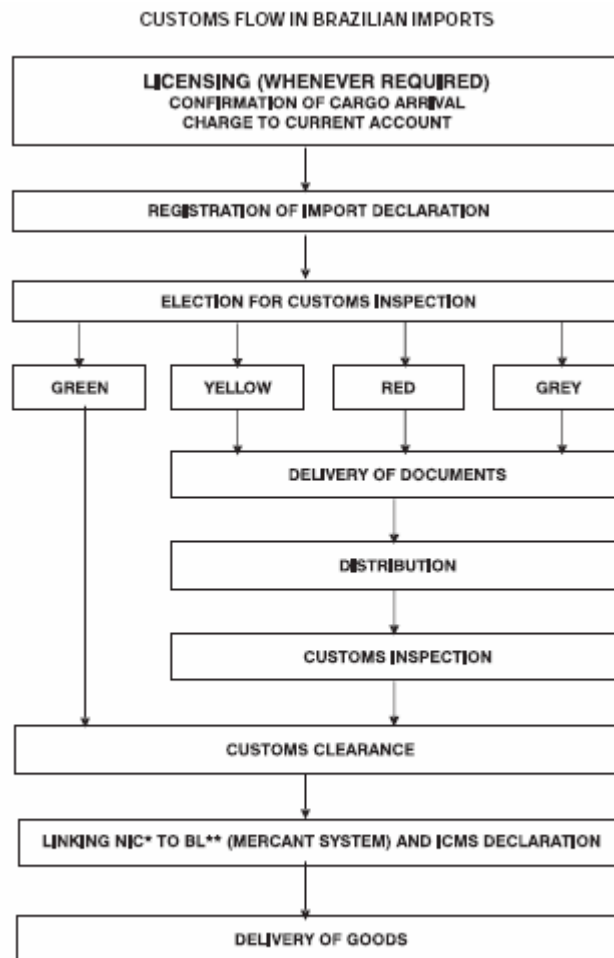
CUSTOMS FLOW IN BRAZILIAN IMPORTS

LICENSING (WHENEVER REQUIRED)
CONFIRMATION OF CARGO ARRIVAL
CHARGE TO CURRENT ACCOUNT

REGISTRATION OF IMPORT DECLARATION

ELECTION FOR CUSTOMS INSPECTION

GREEN

YELLOW

RED

GREY

DELIVERY OF DOCUMENTS

DISTRIBUTION

CUSTOMS INSPECTION

CUSTOMS CLEARANCE

LINKING NIC* TO BL** (MERCANT SYSTEM) AND ICMS DECLARATION

DELIVERY OF GOODS